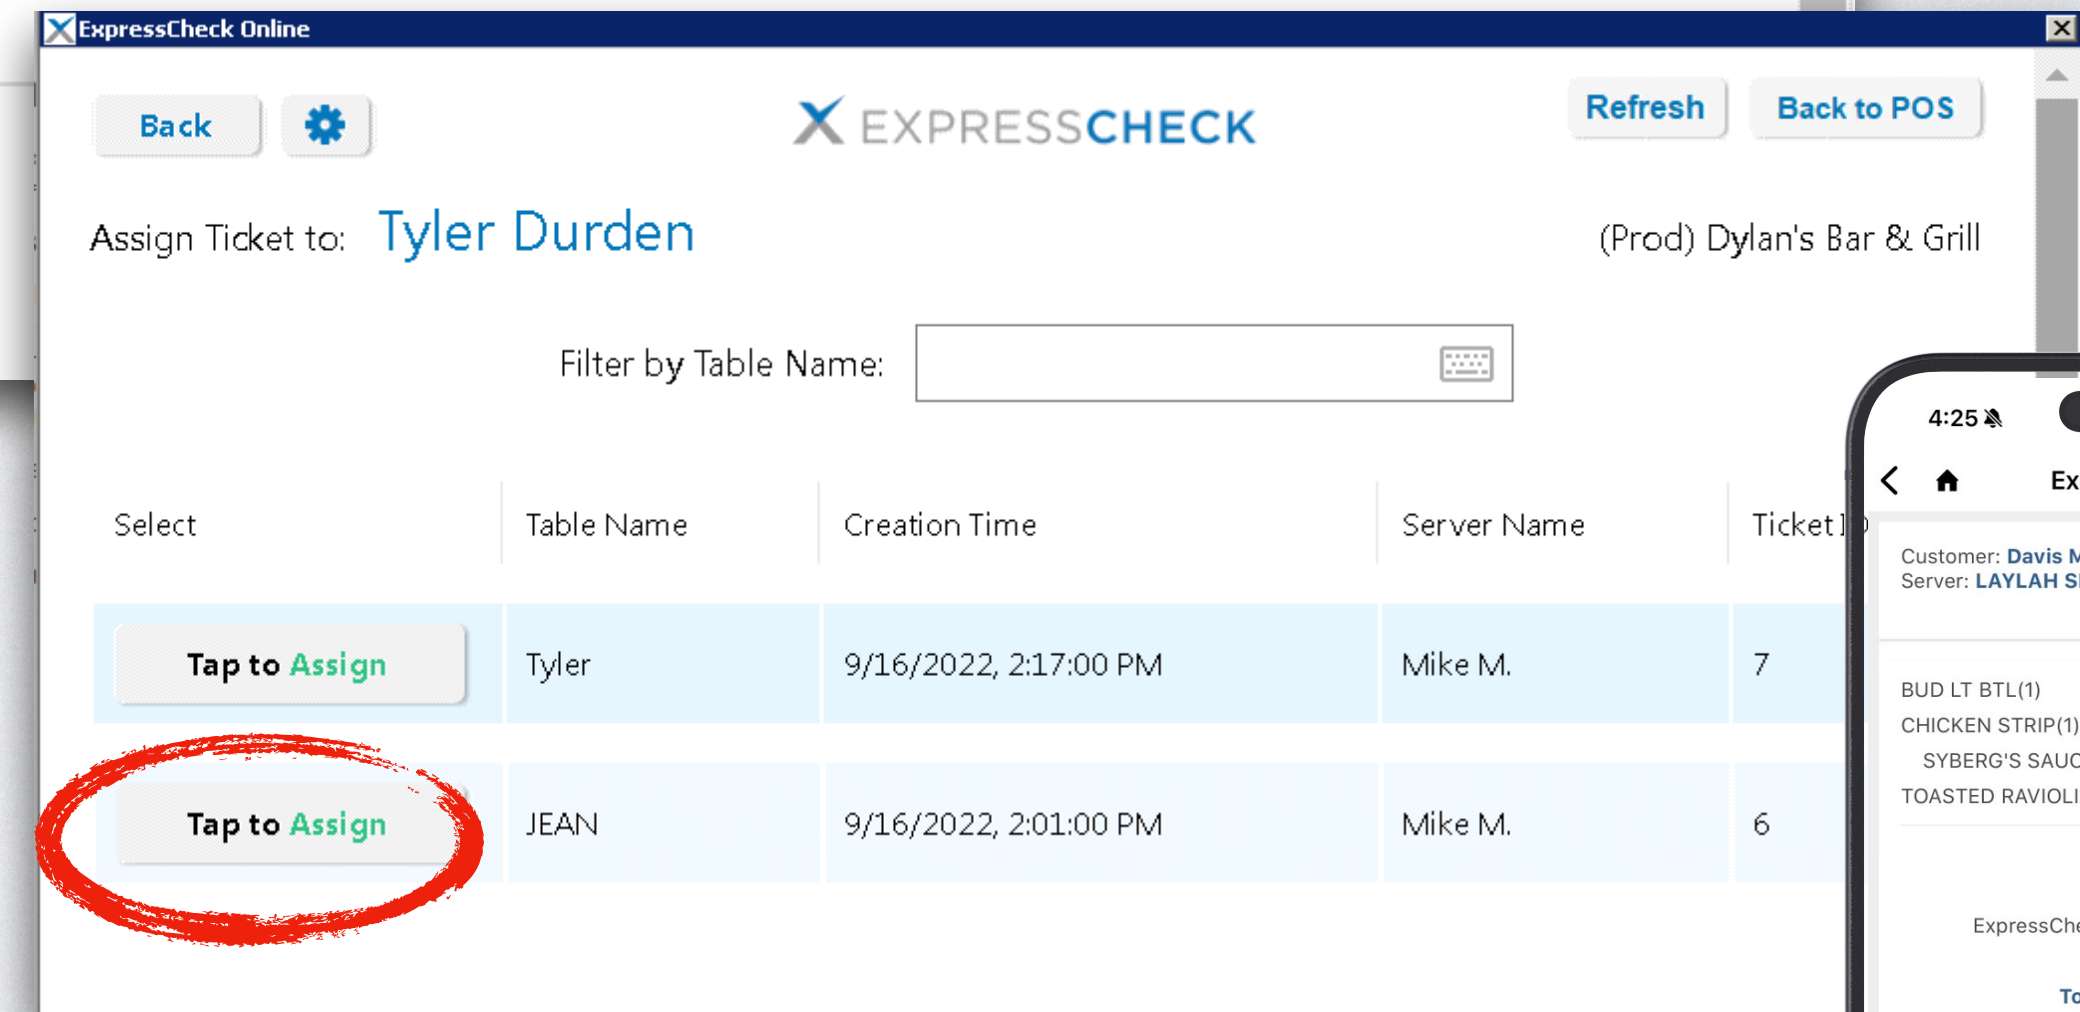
ExpressCheck Online

Back

EXPRESSCHECK

Refresh

Back to POS

Assign Ticket to: Tyler Durden

(Prod) Dylan's Bar & Grill

Filter by Table Name:

| Select | Table Name | Creation Time | Server Name | Ticket I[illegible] |
|---|---|---|---|---|
| Tap to Assign | Tyler | 9/16/2022, 2:17:00 PM | Mike M. | 7 |
| Tap to Assign | JEAN | 9/16/2022, 2:01:00 PM | Mike M. | 6 |

4:25

Ex

Customer: Davis M
Server: LAYLAH S

BUD LT BTL(1)
CHICKEN STRIP(1)
SYBERG'S SAUC
TOASTED RAVIOLI

ExpressChe

To